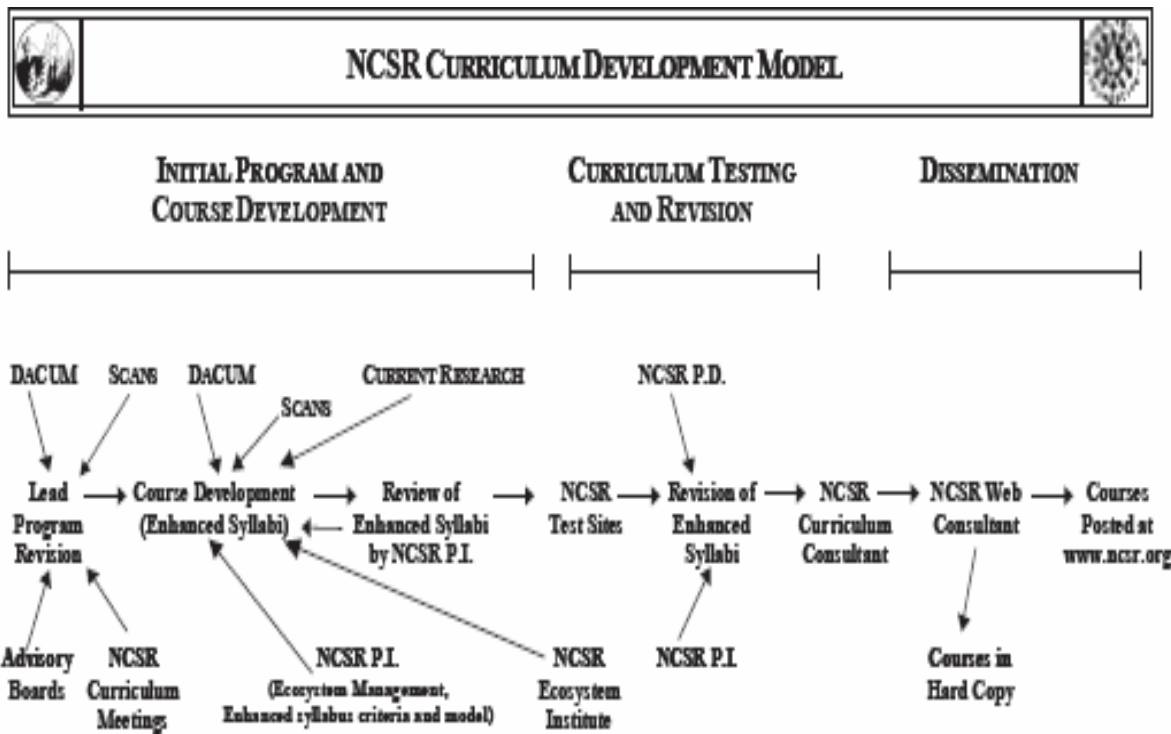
NCSR CURRICULUM DEVELOPMENT MODEL

INITIAL PROGRAM AND COURSE DEVELOPMENT

CURRICULUM TESTING AND REVISION

DISSEMINATION

DACUM

SCANS

DACUM

SCANS

CURRENT RESEARCH

NCSR P.D.

Lead Program Revision

Course Development (Enhanced Syllabi)

Review of Enhanced Syllabi by NCSR P.I.

NCSR Test Sites

Revision of Enhanced Syllabi

NCSR Curriculum Consultant

NCSR Web Consultant

Courses Posted at www.ncsr.org

Advisory Boards

NCSR Curriculum Meetings

NCSR P.I. (Ecosystem Management, Enhanced syllabus criteria and model)

NCSR Ecosystem Institute

NCSR P.I.

Courses in Hard Copy